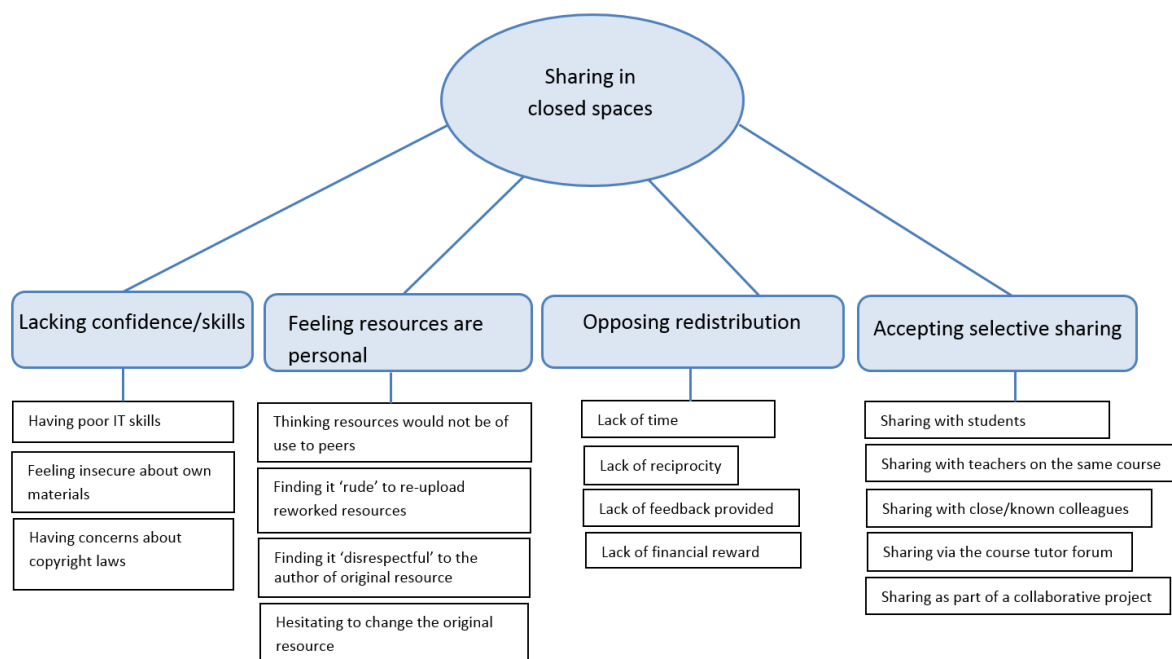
Sharing in closed spaces

Lacking confidence/skills

Having poor IT skills

Feeling insecure about own materials

Having concerns about copyright laws

Feeling resources are personal

Thinking resources would not be of use to peers

Finding it 'rude' to re-upload reworked resources

Finding it 'disrespectful' to the author of original resource

Hesitating to change the original resource

Opposing redistribution

Lack of time

Lack of reciprocity

Lack of feedback provided

Lack of financial reward

Accepting selective sharing

Sharing with students

Sharing with teachers on the same course

Sharing with close/known colleagues

Sharing via the course tutor forum

Sharing as part of a collaborative project